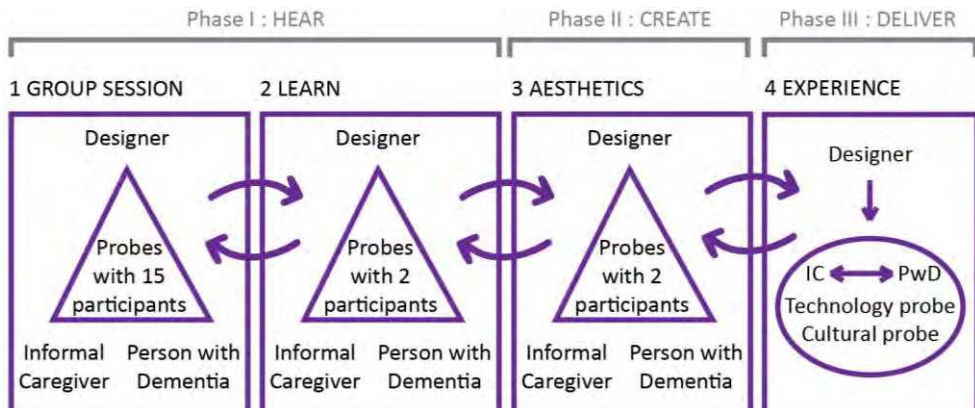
Phase I : HEAR

Phase II : CREATE

Phase III : DELIVER

1 GROUP SESSION

Designer

Probes with 15 participants

Informal Caregiver

Person with Dementia

2 LEARN

Designer

Probes with 2 participants

Informal Caregiver

Person with Dementia

3 AESTHETICS

Designer

Probes with 2 participants

Informal Caregiver

Person with Dementia

4 EXPERIENCE

Designer

IC PwD

Technology probe

Cultural probe